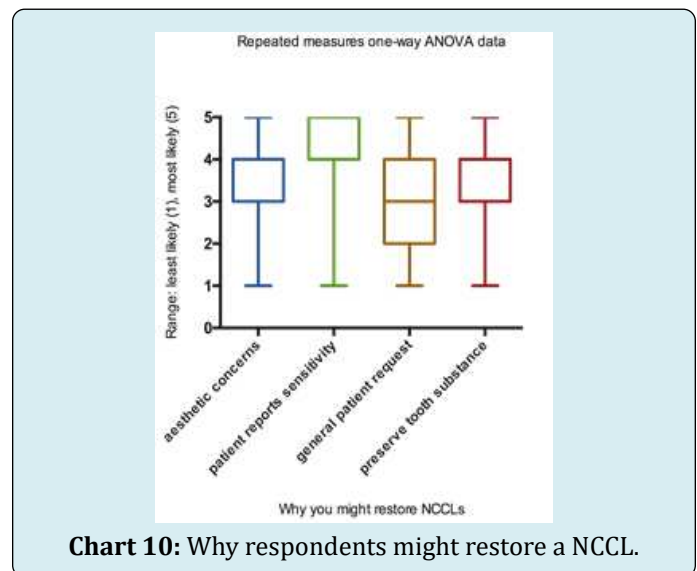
Repeated measures one-way ANOVA data

Range: least likely (1), most likely (5)

5
4
3
2
1
0

aesthetic concerns
patient reports sensitivity
general patient request
preserve tooth substance

Why you might restore NCCLs

**Chart 10:** Why respondents might restore a NCCL.